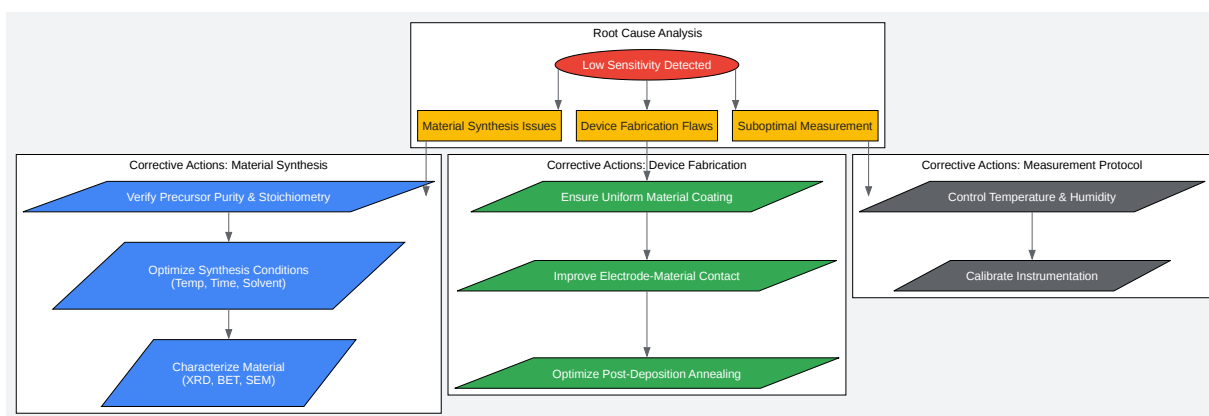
Root Cause Analysis

Low Sensitivity Detected

Material Synthesis Issues

Device Fabrication Flaws

Suboptimal Measurement

Corrective Actions: Material Synthesis

Verify Precursor Purity & Stoichiometry

Optimize Synthesis Conditions (Temp, Time, Solvent)

Characterize Material (XRD, BET, SEM)

Corrective Actions: Device Fabrication

Ensure Uniform Material Coating

Improve Electrode-Material Contact

Optimize Post-Deposition Annealing

Corrective Actions: Measurement Protocol

Control Temperature & Humidity

Calibrate Instrumentation